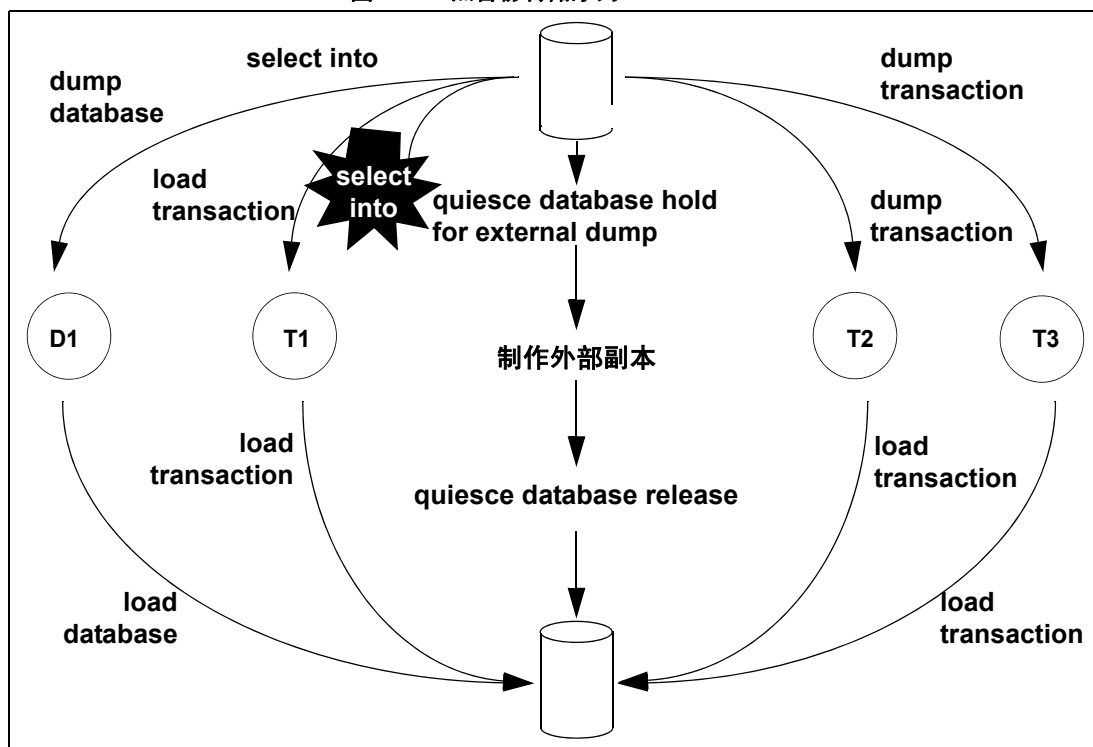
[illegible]

select into

dump database

dump transaction

load transaction

select into

quiesce database hold for external dump

dump transaction

D1

T1

T2

T3

制作外部副本

load transaction

load transaction

quiesce database release

load database

load transaction